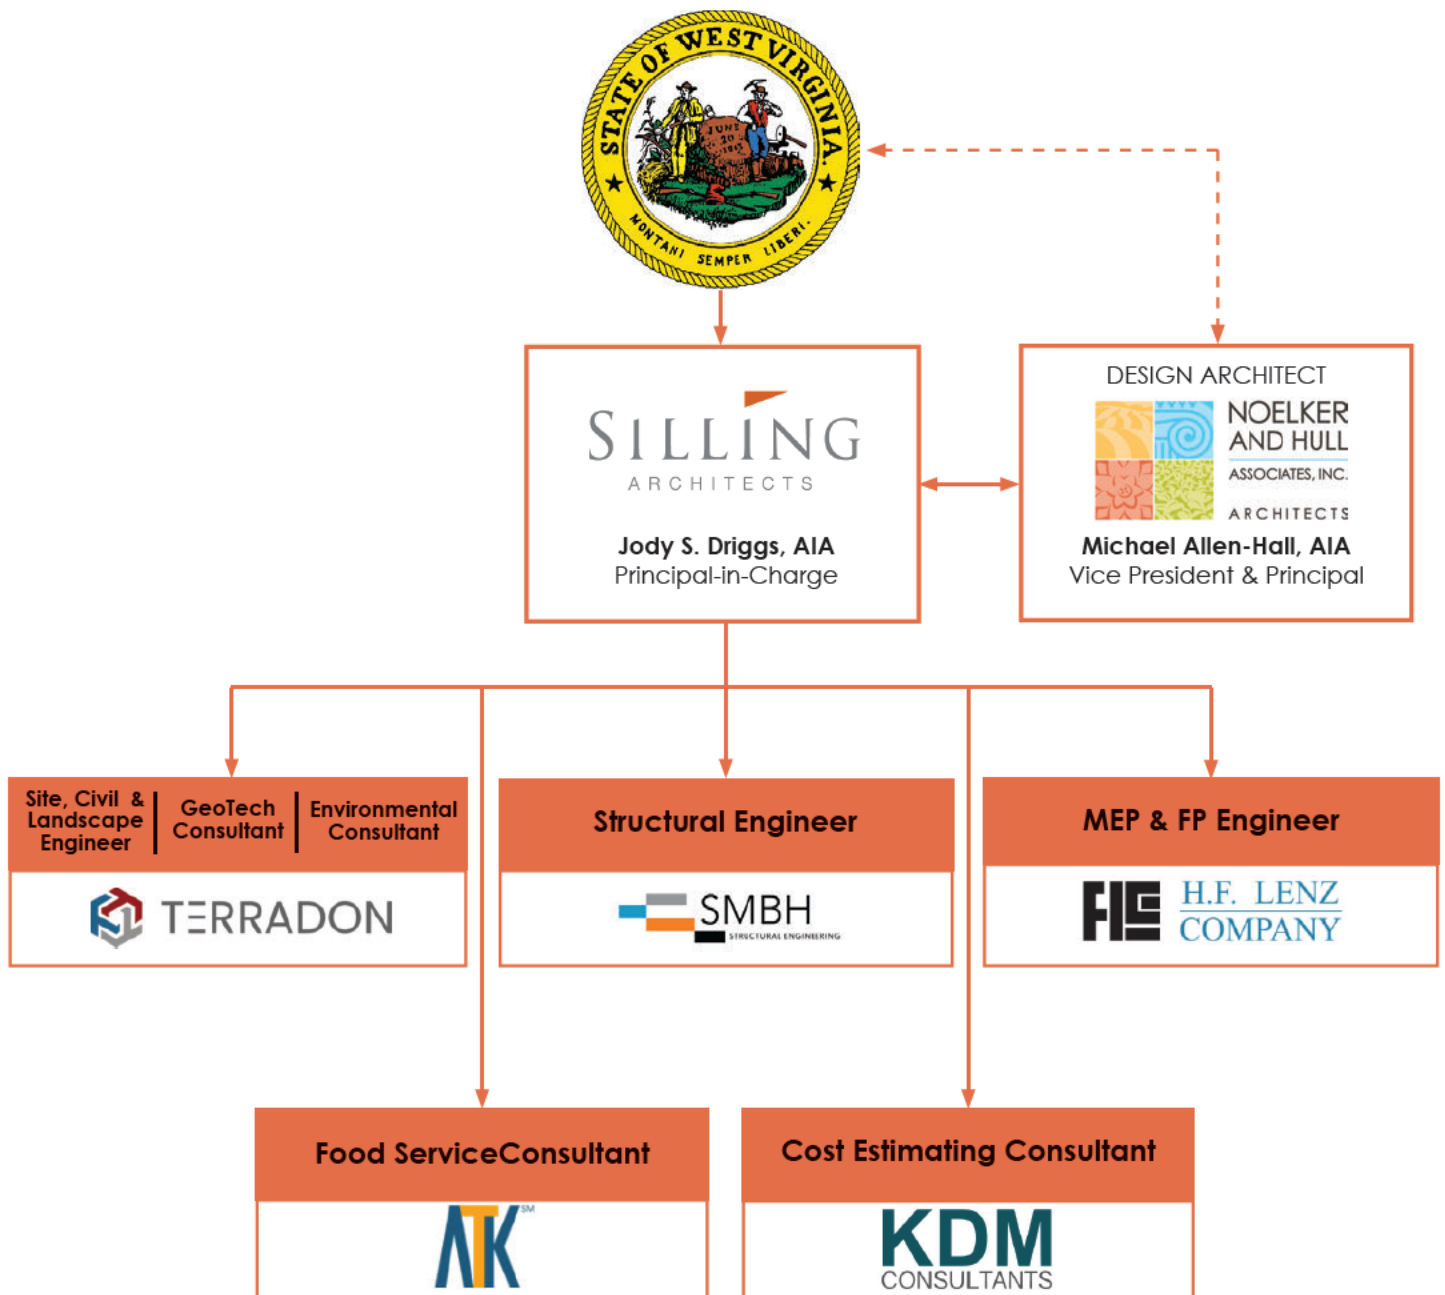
STATE OF WEST VIRGINIA
JUNE 20 1863
MONTANI SEMPER LIBERI

SILLING
ARCHITECTS
Jody S. Driggs, AIA
Principal-in-Charge

DESIGN ARCHITECT
NOELKER AND HULL
ASSOCIATES, INC.
ARCHITECTS
Michael Allen-Hall, AIA
Vice President & Principal

Site, Civil & Landscape Engineer
GeoTech Consultant
Environmental Consultant
TERRADON

Structural Engineer
SMBH
STRUCTURAL ENGINEERING

MEP & FP Engineer
FLC
H.F. LENZ COMPANY

Food ServiceConsultant
ATK SM

Cost Estimating Consultant
KDM
CONSULTANTS